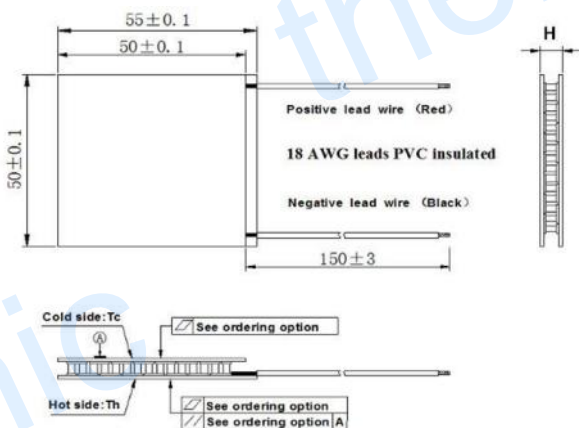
55±0. 1

50±0. 1

H

50±0.1

Positive lead wire (Red)

18 AWG leads PVC insulated

Negative lead wire (Black)

150±3

Cold side:Tc

A

See ordering option

Hot side:Th

See ordering option

// See ordering option A